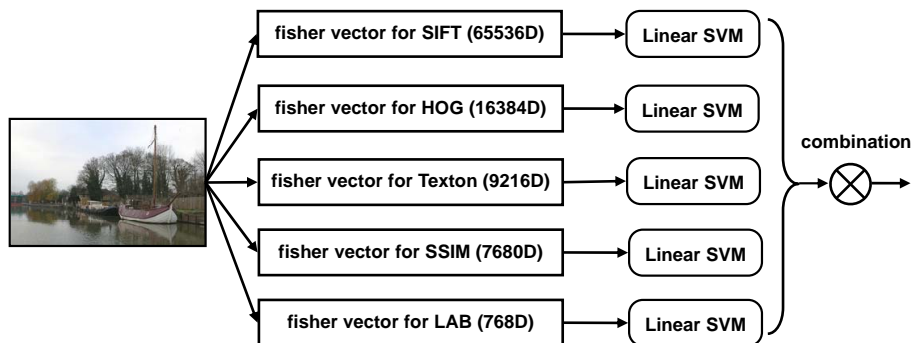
fisher vector for SIFT (65536D)
Linear SVM
fisher vector for HOG (16384D)
Linear SVM
fisher vector for Texton (9216D)
Linear SVM
fisher vector for SSIM (7680D)
Linear SVM
fisher vector for LAB (768D)
Linear SVM
combination